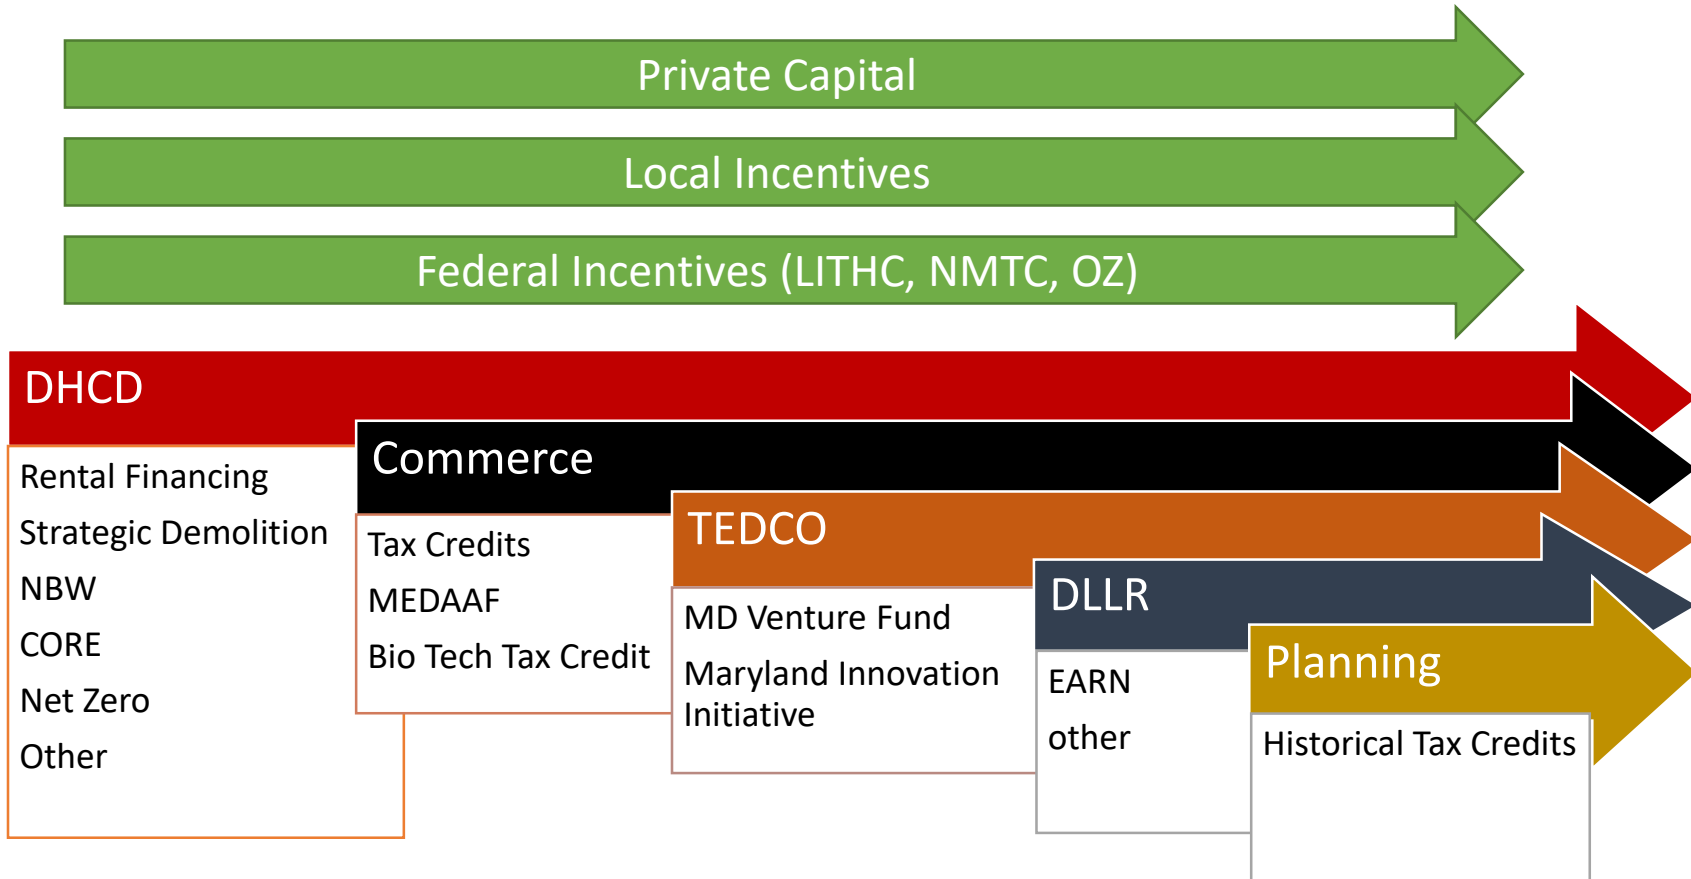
Private Capital

Local Incentives

Federal Incentives (LITHC, NMTC, OZ)

DHCD

Rental Financing
Strategic Demolition
NBW
CORE
Net Zero
Other

Commerce

Tax Credits
MEDAAF
Bio Tech Tax Credit

TEDCO

MD Venture Fund
Maryland Innovation Initiative

DLLR

EARN
other

Planning

Historical Tax Credits